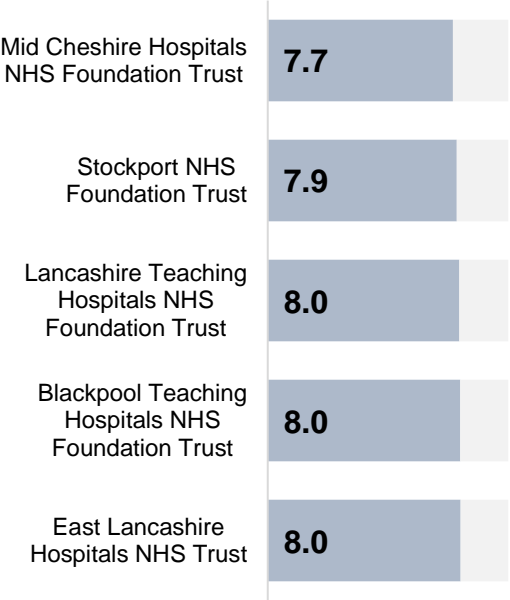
Mid Cheshire Hospitals NHS Foundation Trust 7.7

Stockport NHS Foundation Trust 7.9

Lancashire Teaching Hospitals NHS Foundation Trust 8.0

Blackpool Teaching Hospitals NHS Foundation Trust 8.0

East Lancashire Hospitals NHS Trust 8.0